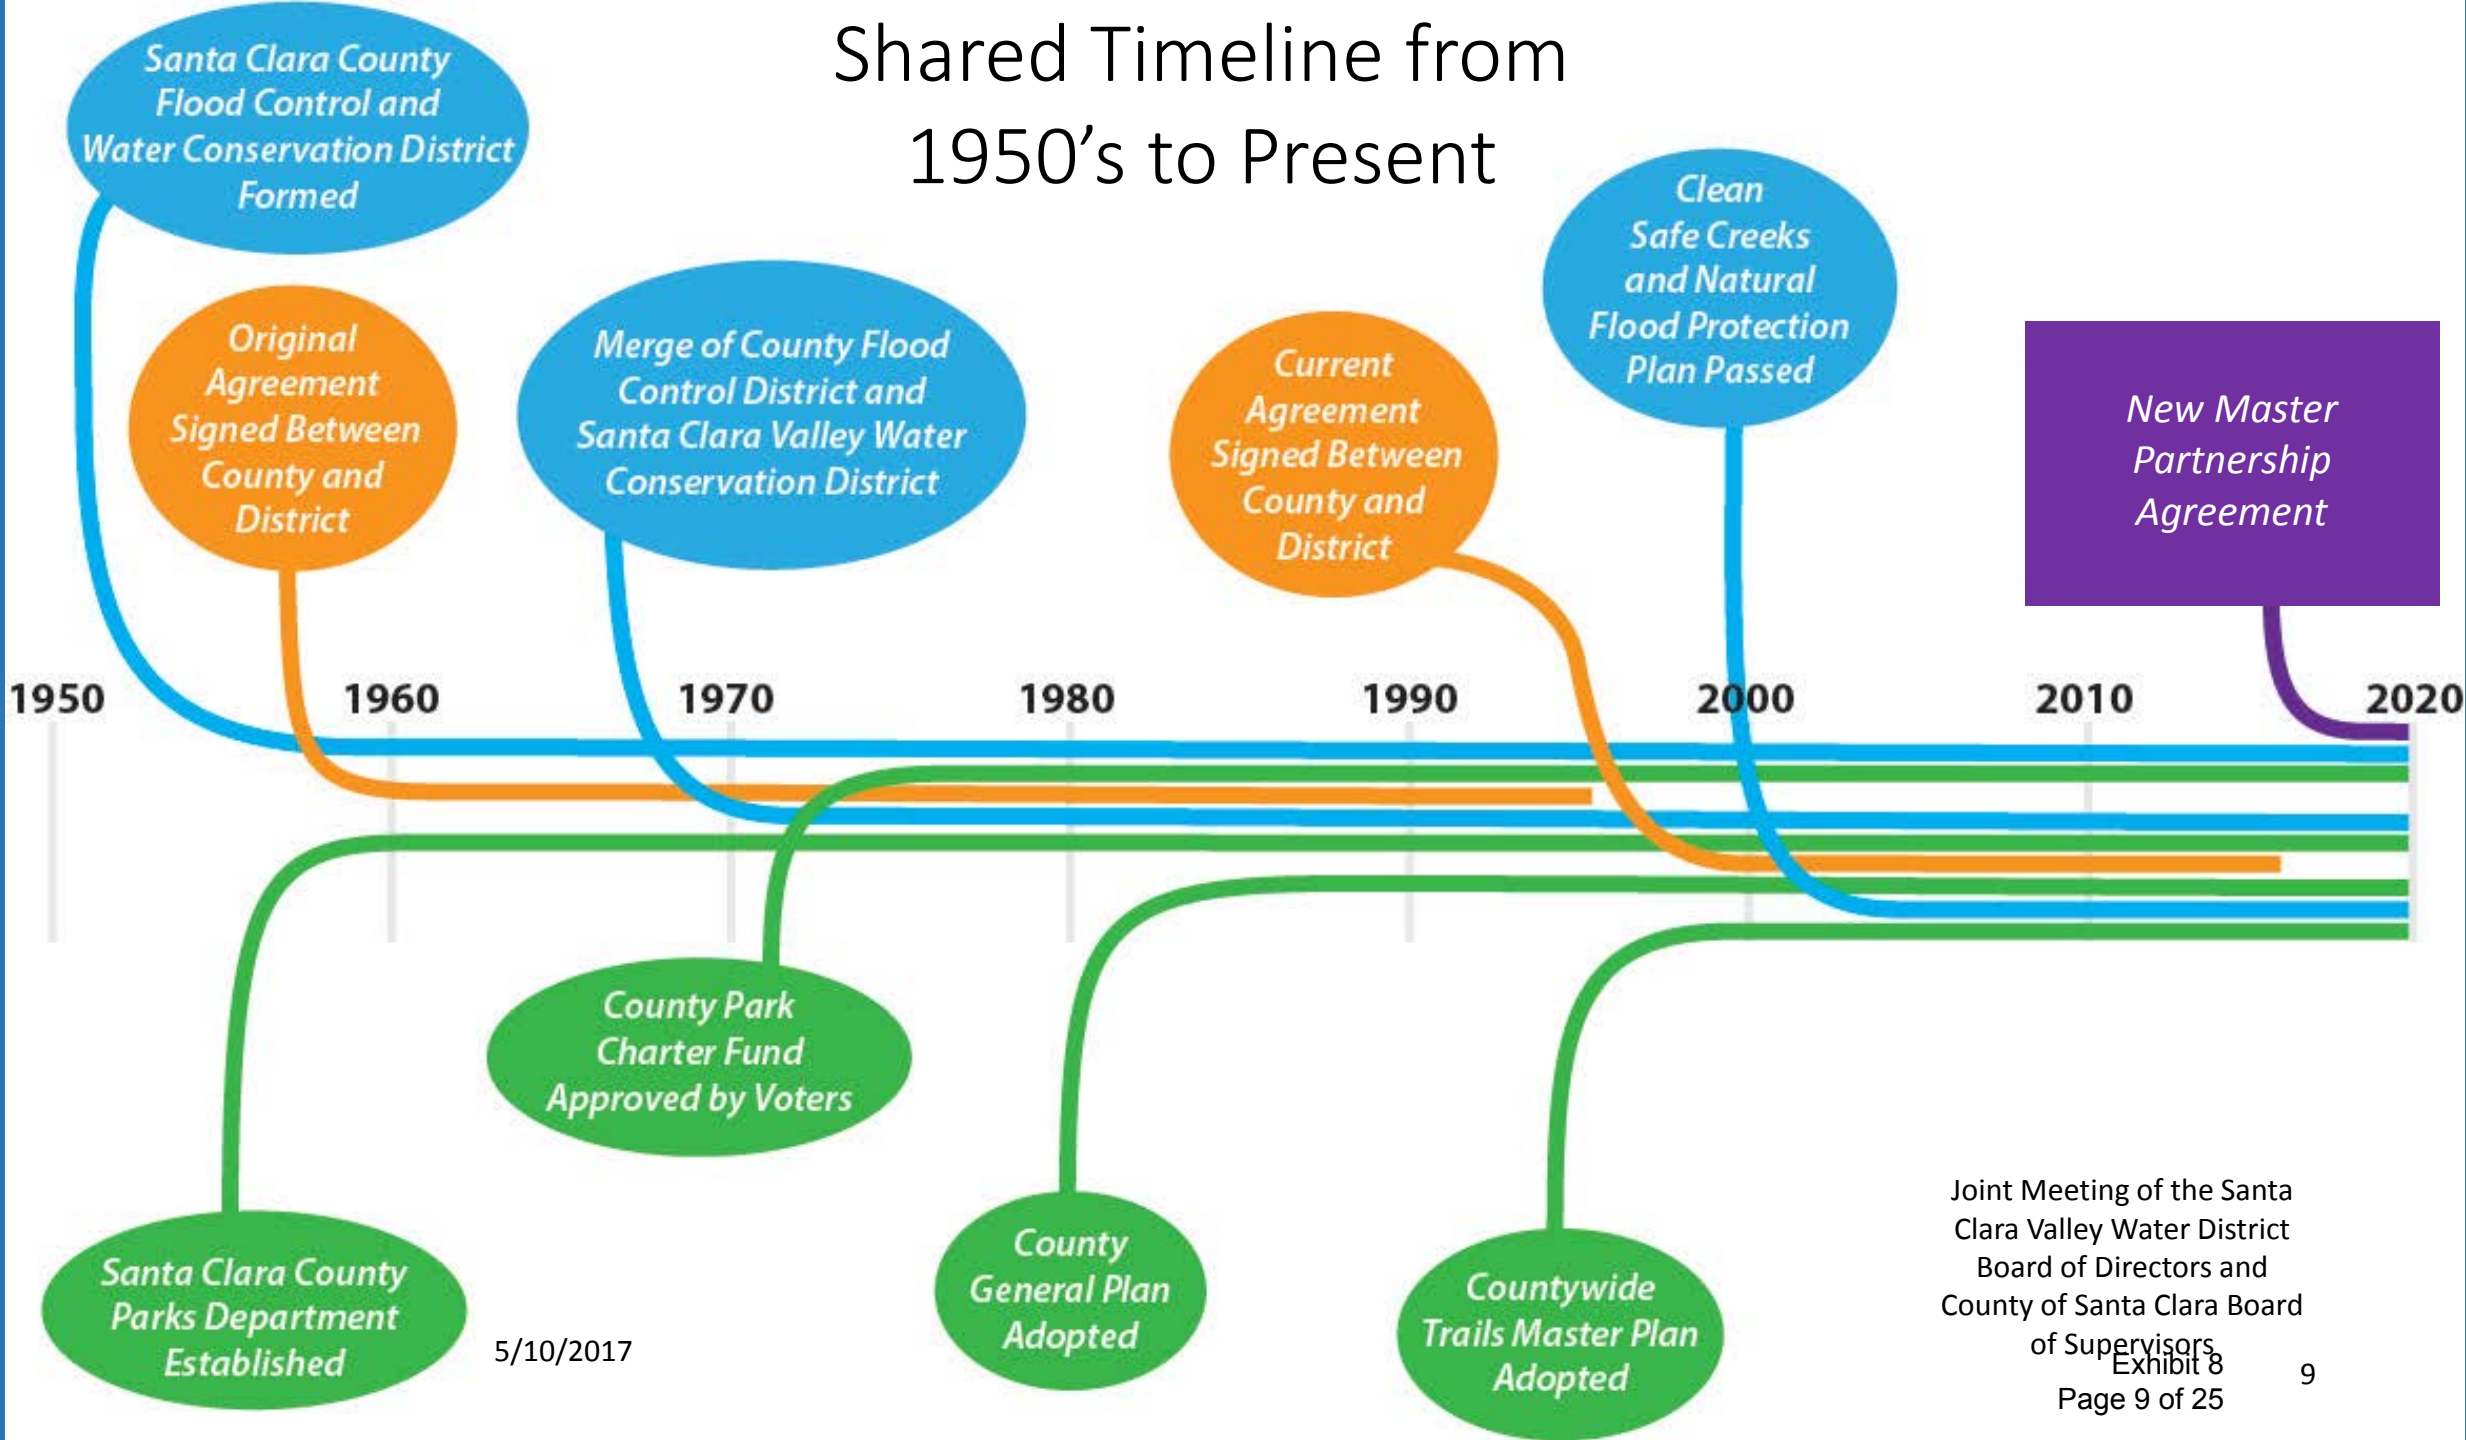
Shared Timeline from 1950's to Present

Santa Clara County Flood Control and Water Conservation District Formed

Original Agreement Signed Between County and District

Merge of County Flood Control District and Santa Clara Valley Water Conservation District

Current Agreement Signed Between County and District

Clean Safe Creeks and Natural Flood Protection Plan Passed

New Master Partnership Agreement

1950 1960 1970 1980 1990 2000 2010 2020

County Park Charter Fund Approved by Voters

Santa Clara County Parks Department Established

5/10/2017

County General Plan Adopted

Countywide Trails Master Plan Adopted

Joint Meeting of the Santa Clara Valley Water District Board of Directors and County of Santa Clara Board of Supervisors

Exhibit 8
Page 9 of 25

9